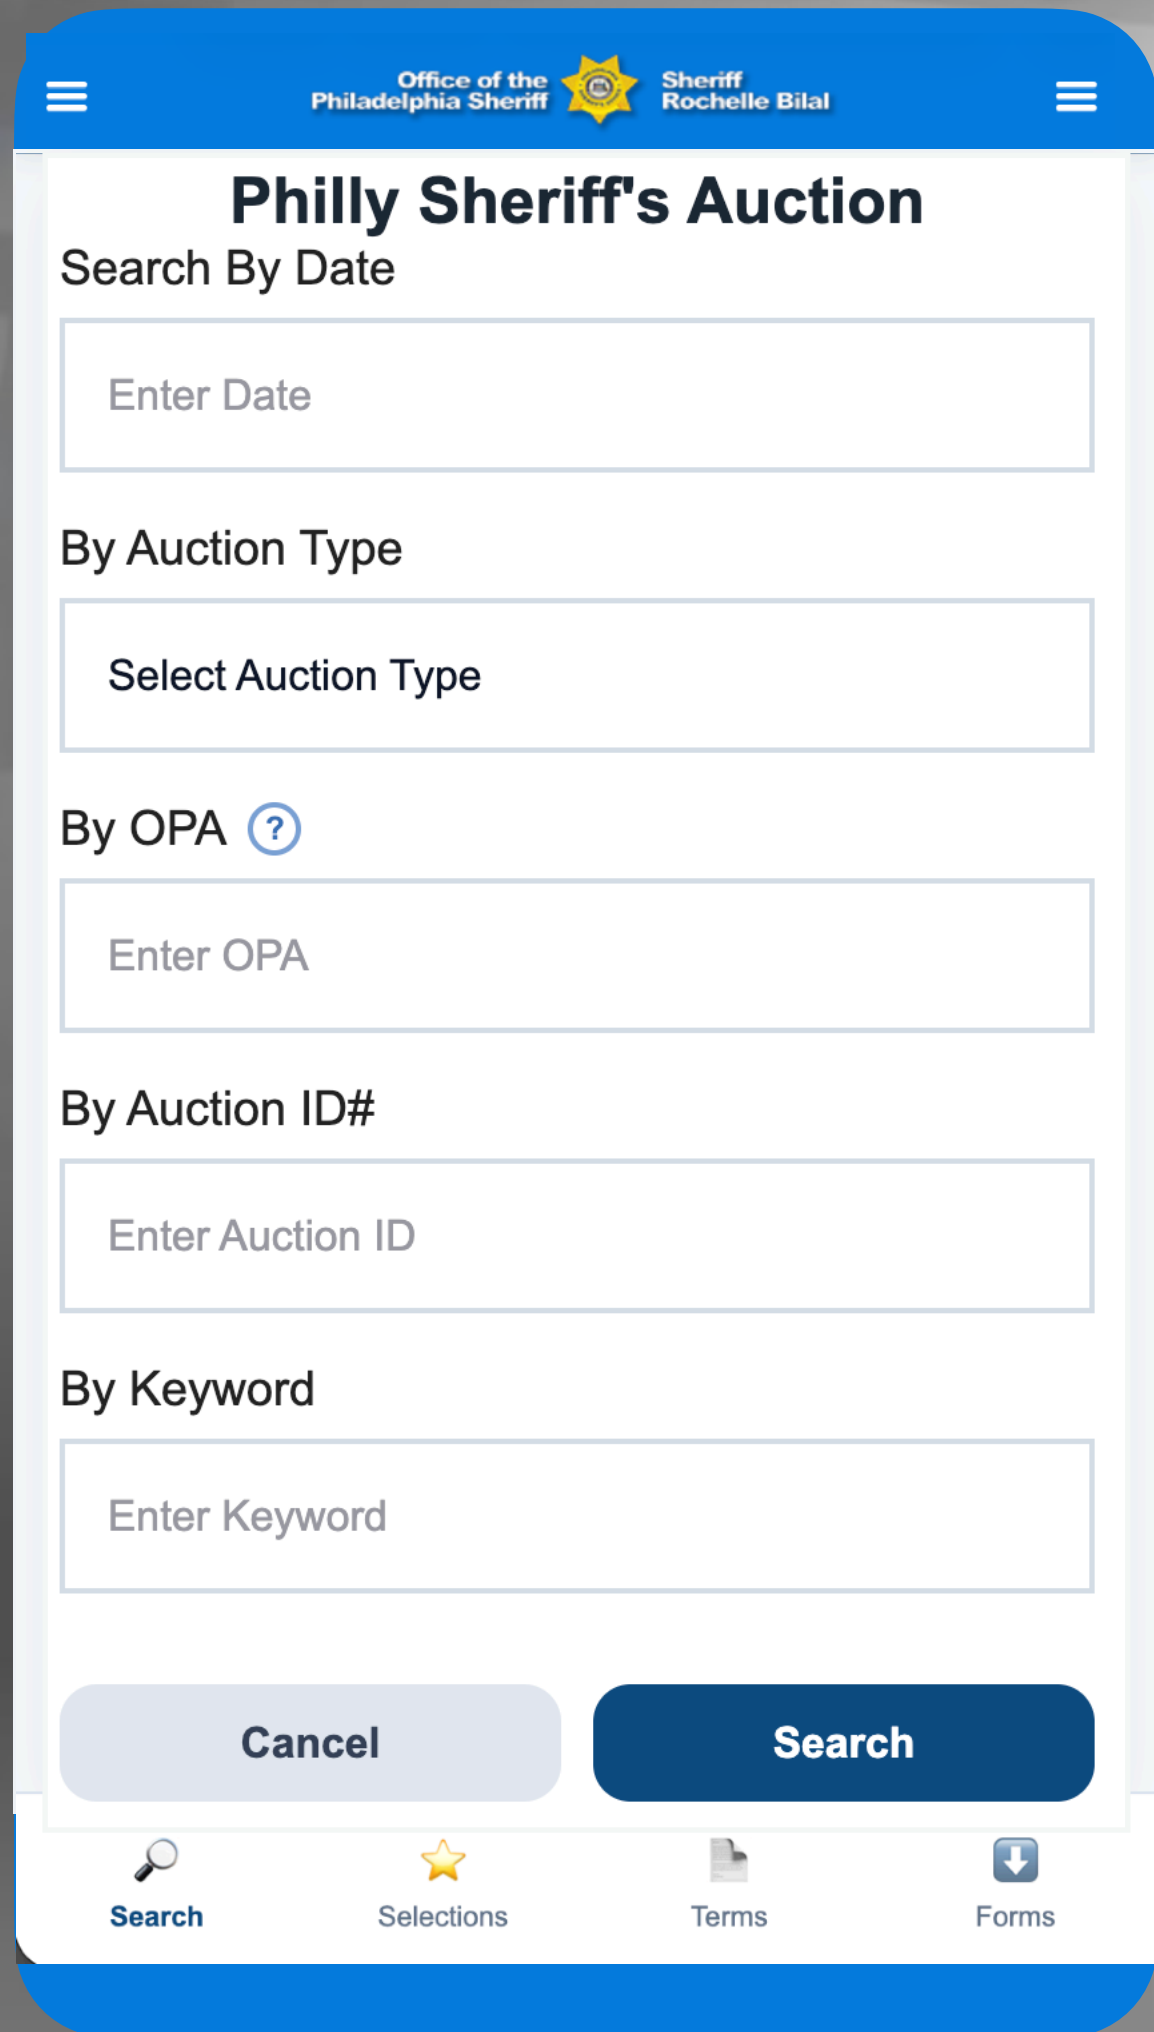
Office of the Philadelphia Sheriff

Sheriff Rochelle Bilal

Philly Sheriff's Auction

Search By Date

Enter Date

By Auction Type

Select Auction Type

By OPA ?

Enter OPA

By Auction ID#

Enter Auction ID

By Keyword

Enter Keyword

Cancel

Search

Search

Selections

Terms

Forms